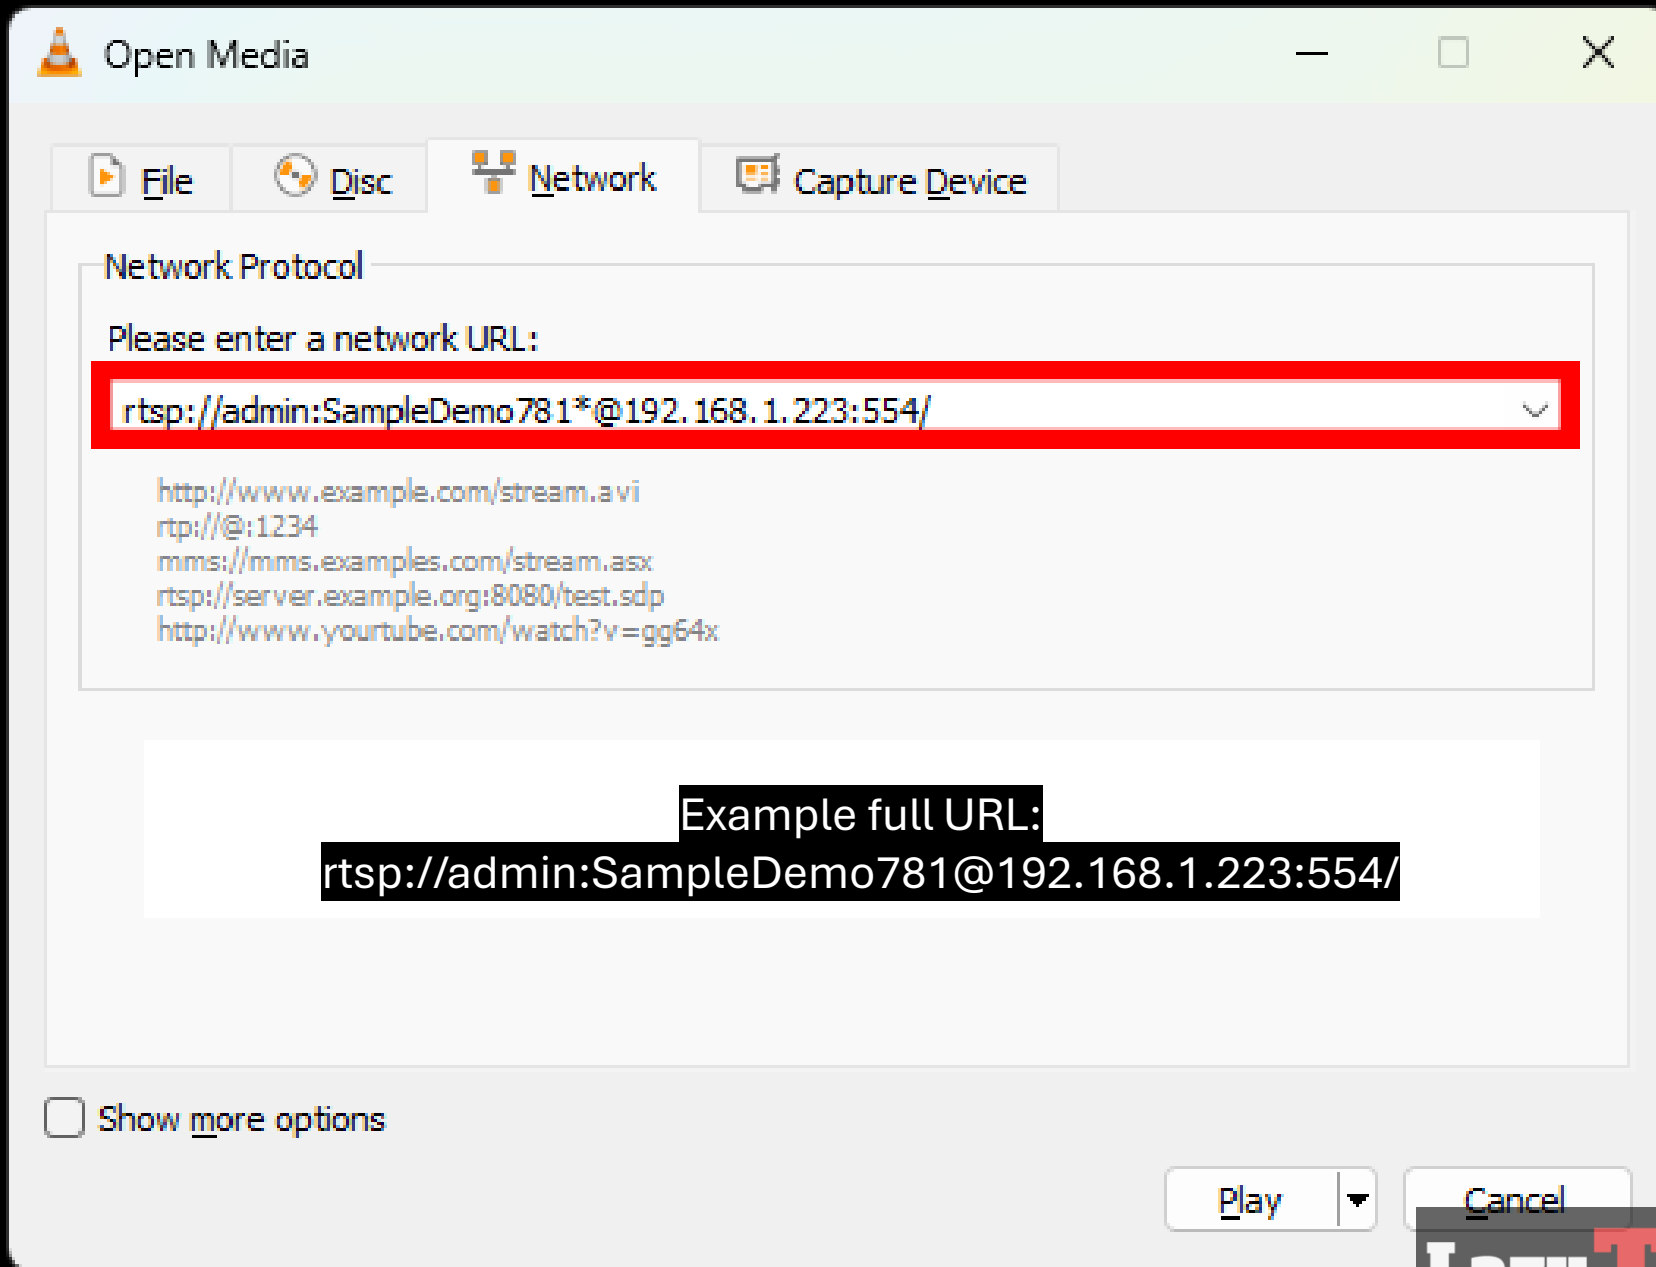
Open Media

File
Disc
Network
Capture Device

Network Protocol

Please enter a network URL:

rtsp://admin:SampleDemo781*@192.168.1.223:554/

http://www.example.com/stream.avi
rtp://@:1234
mms://mms.examples.com/stream.asx
rtsp://server.example.org:8080/test.sdp
http://www.yourtube.com/watch?v=gg64x

Example full URL:
rtsp://admin:SampleDemo781@192.168.1.223:554/

Show more options

Play
Cancel

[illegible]